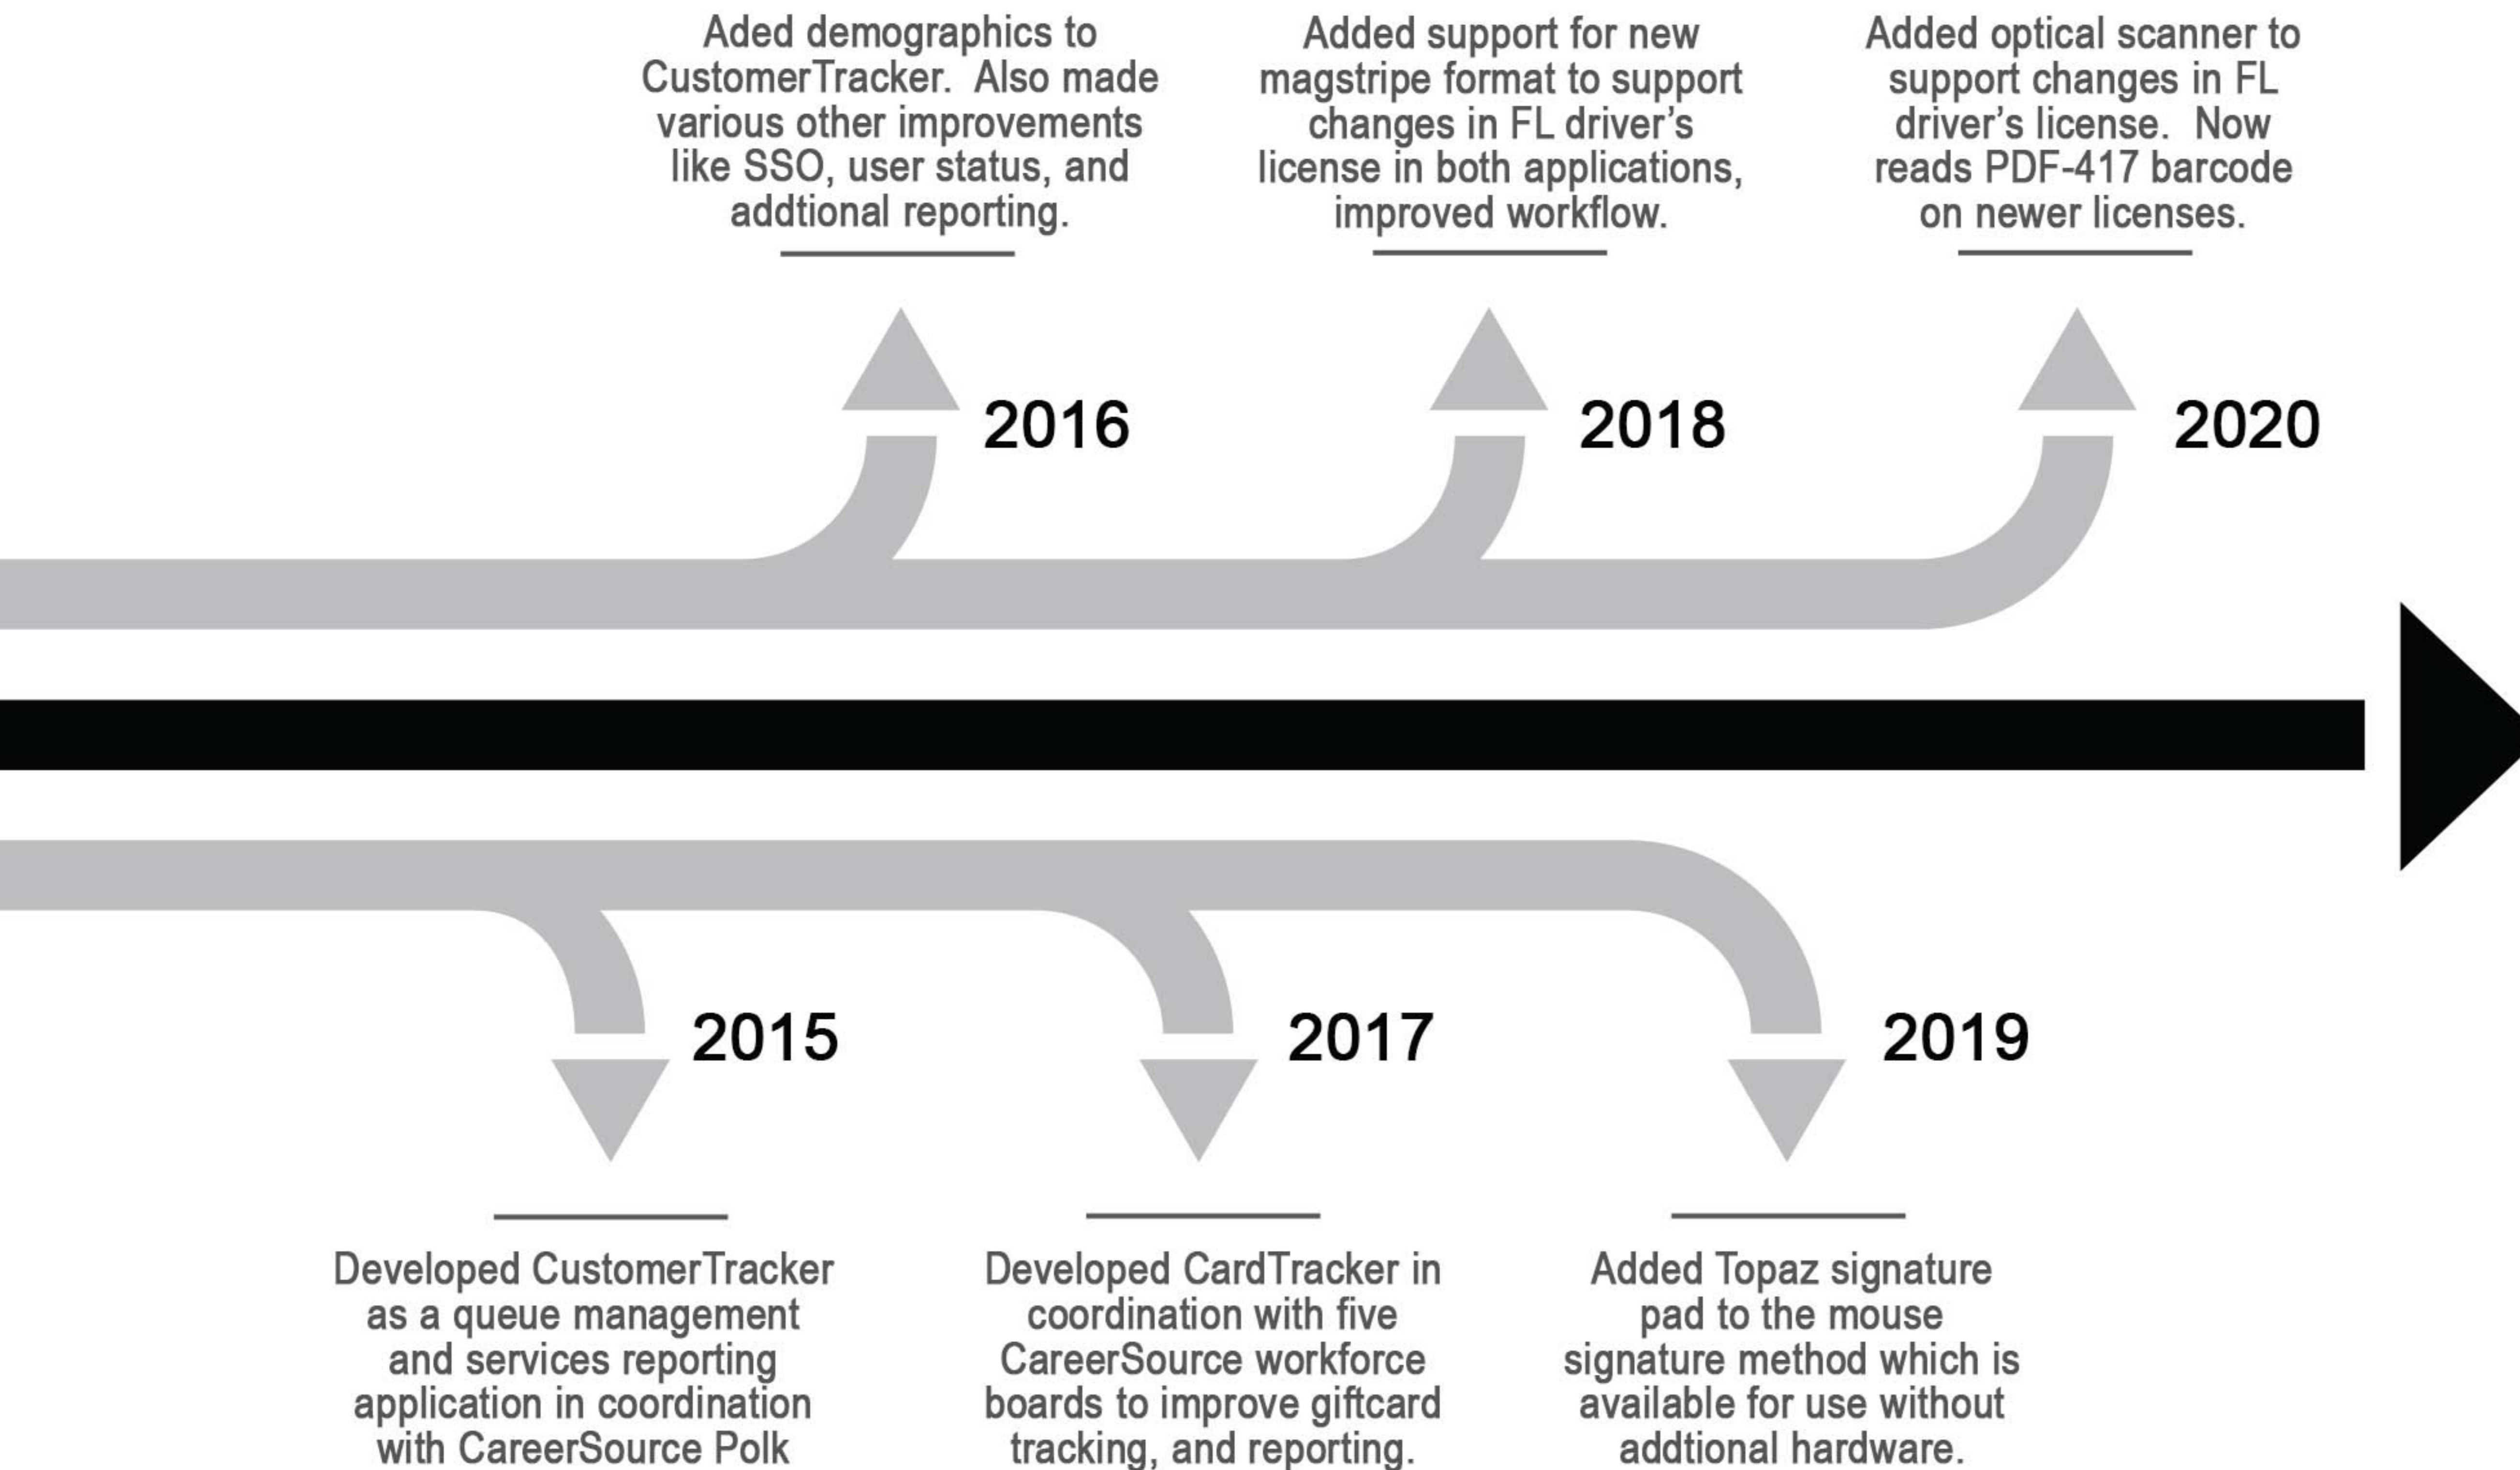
Aded demographics to CustomerTracker. Also made various other improvements like SSO, user status, and addtional reporting.

Added support for new magstripe format to support changes in FL driver's license in both applications, improved workflow.

Added optical scanner to support changes in FL driver's license. Now reads PDF-417 barcode on newer licenses.

2016

2018

2020

2015

2017

2019

Developed CustomerTracker as a queue management and services reporting application in coordination with CareerSource Polk

Developed CardTracker in coordination with five CareerSource workforce boards to improve giftcard tracking, and reporting.

Added Topaz signature pad to the mouse signature method which is available for use without addtional hardware.